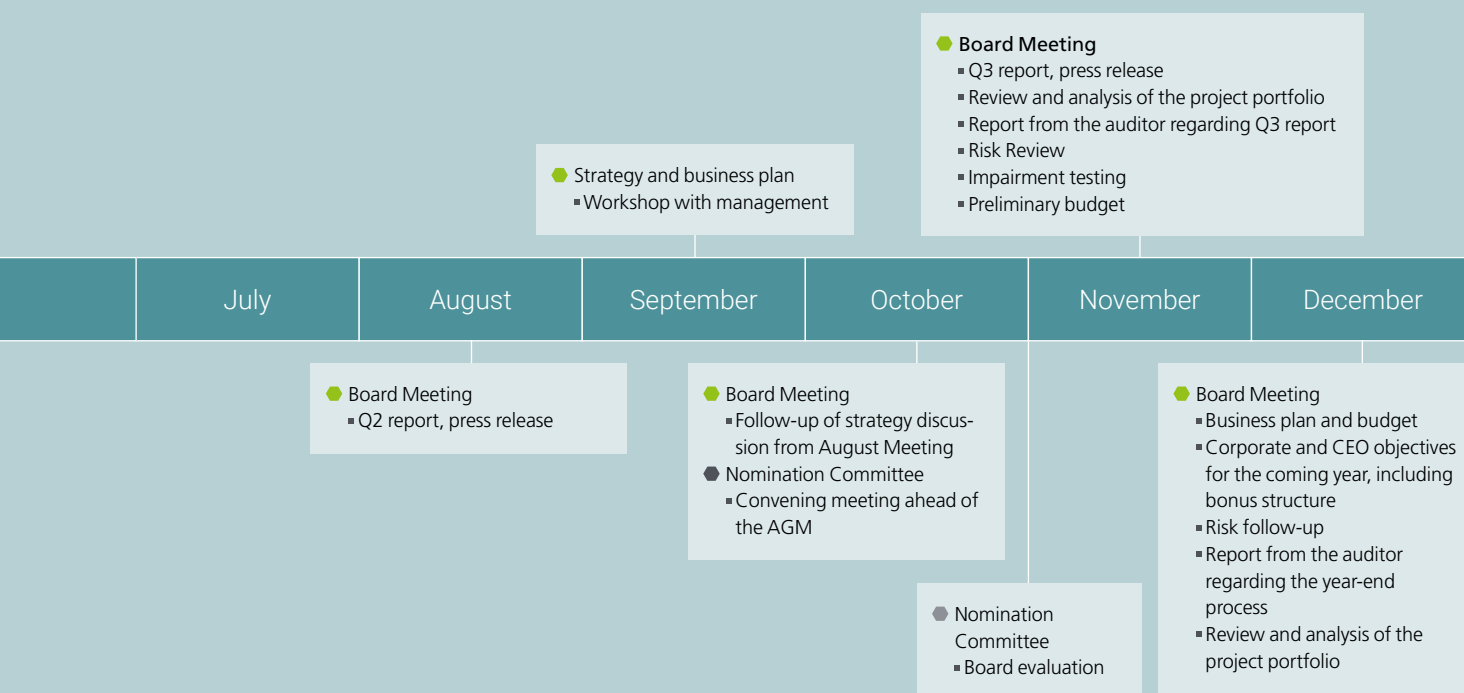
Board Meeting
Q3 report, press release
Review and analysis of the project portfolio
Report from the auditor regarding Q3 report
Risk Review
Impairment testing
Preliminary budget

Strategy and business plan
Workshop with management

| | July | August | September | October | November | December |
|---|---|---|---|---|---|---|

Board Meeting
Q2 report, press release

Board Meeting
Follow-up of strategy discussion from August Meeting
Nomination Committee
Convening meeting ahead of the AGM

Nomination Committee
Board evaluation

Board Meeting
Business plan and budget
Corporate and CEO objectives for the coming year, including bonus structure
Risk follow-up
Report from the auditor regarding the year-end process
Review and analysis of the project portfolio